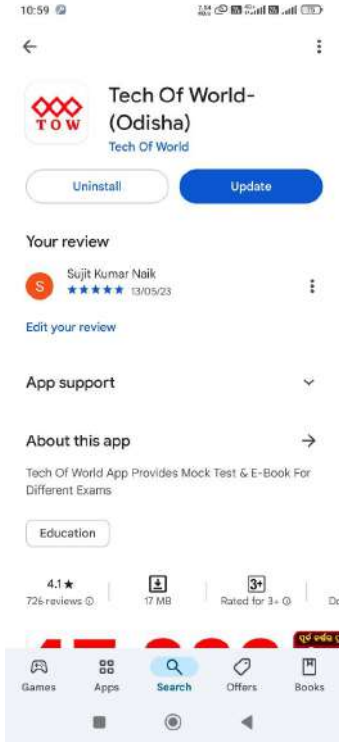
10:59

TOW

Tech Of World-(Odisha)

Tech Of World

Uninstall

Update

Your review

S

Sujit Kumar Naik

★★★★★ 13/05/23

Edit your review

App support

About this app

Tech Of World App Provides Mock Test & E-Book For Different Exams

Education

4.1★

726 reviews

17 MB

3+

Rated for 3+

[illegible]

Games

Apps

Search

Offers

Books